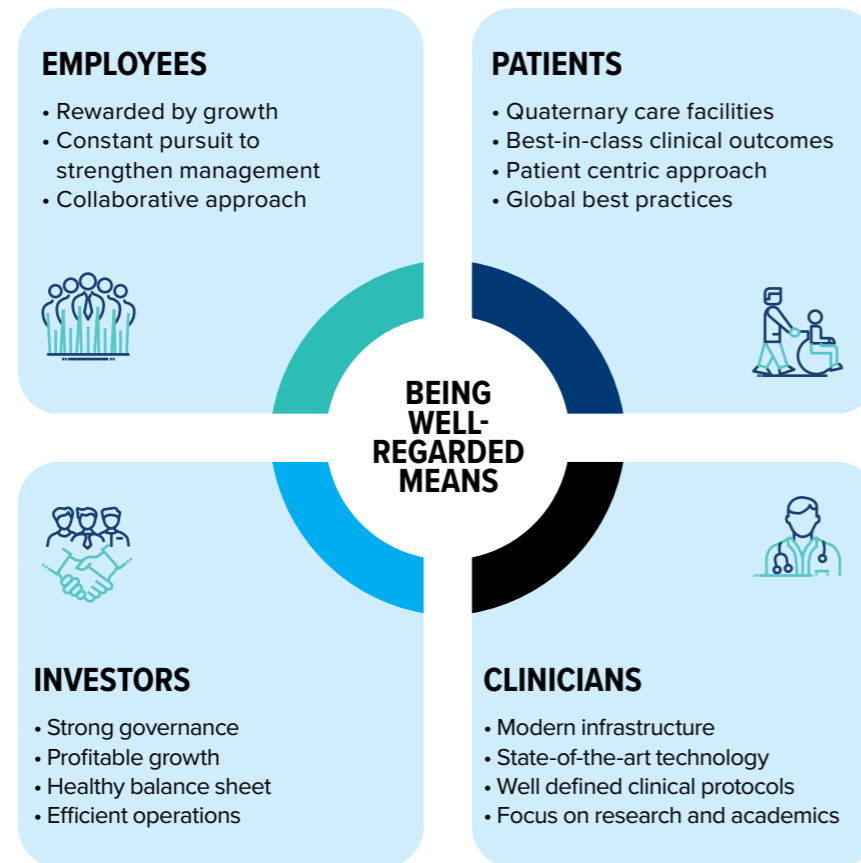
EMPLOYEES

• Rewarded by growth
• Constant pursuit to strengthen management
• Collaborative approach

PATIENTS

• Quaternary care facilities
• Best-in-class clinical outcomes
• Patient centric approach
• Global best practices

BEING WELL-REGARDED MEANS

INVESTORS

• Strong governance
• Profitable growth
• Healthy balance sheet
• Efficient operations

CLINICIANS

• Modern infrastructure
• State-of-the-art technology
• Well defined clinical protocols
• Focus on research and academics